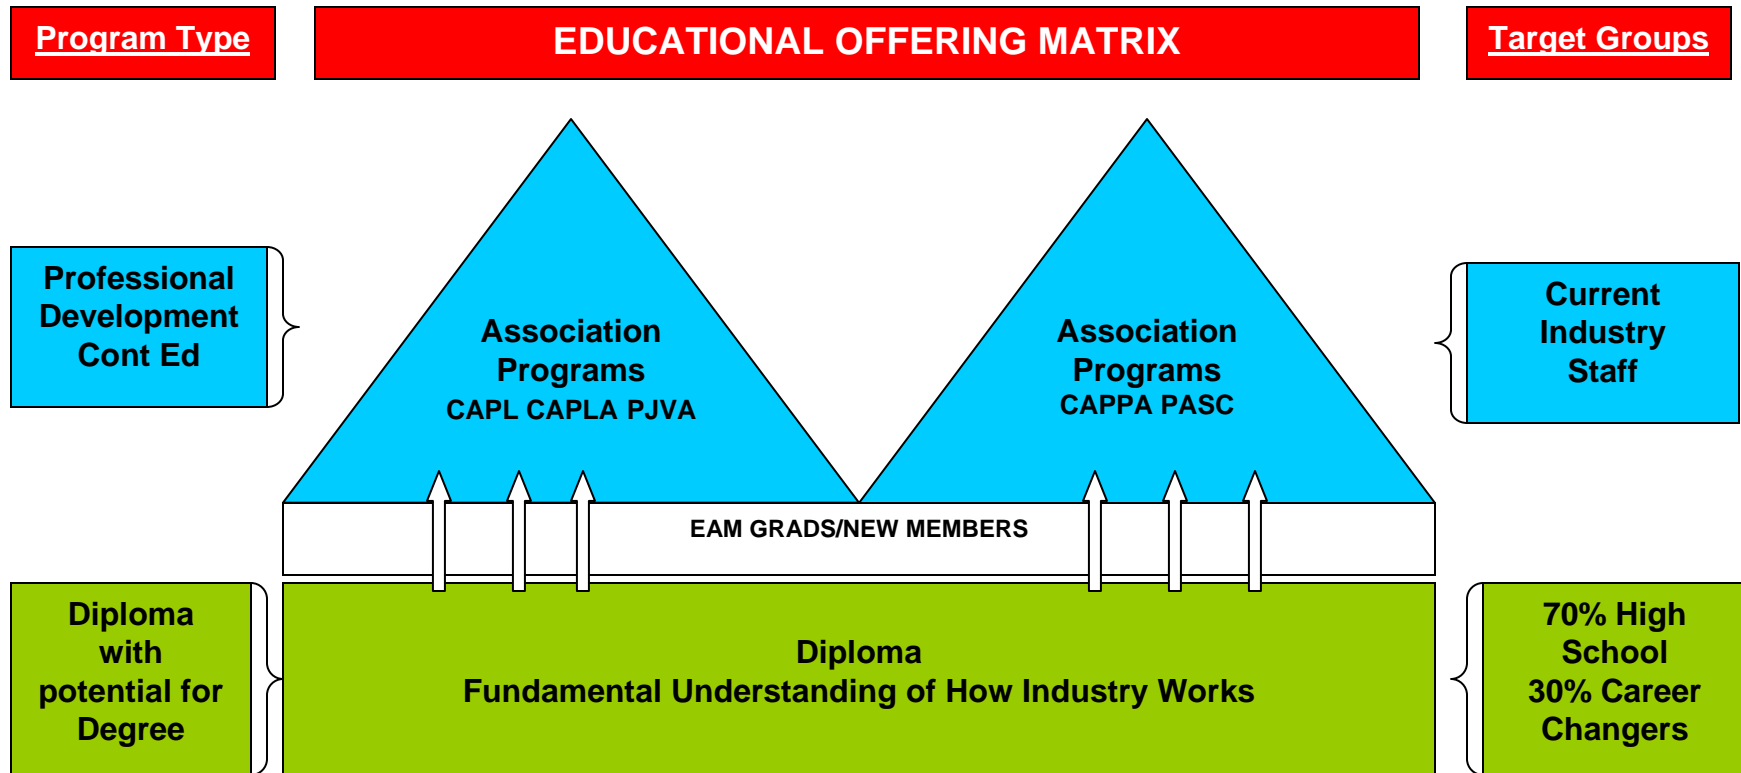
Program Type

EDUCATIONAL OFFERING MATRIX

Target Groups

Professional Development Cont Ed

Association Programs
CAPL CAPLA PJVA

Association Programs
CAPPA PASC

Current Industry Staff

EAM GRADS/NEW MEMBERS

Diploma with potential for Degree

Diploma
Fundamental Understanding of How Industry Works

70% High School
30% Career Changers